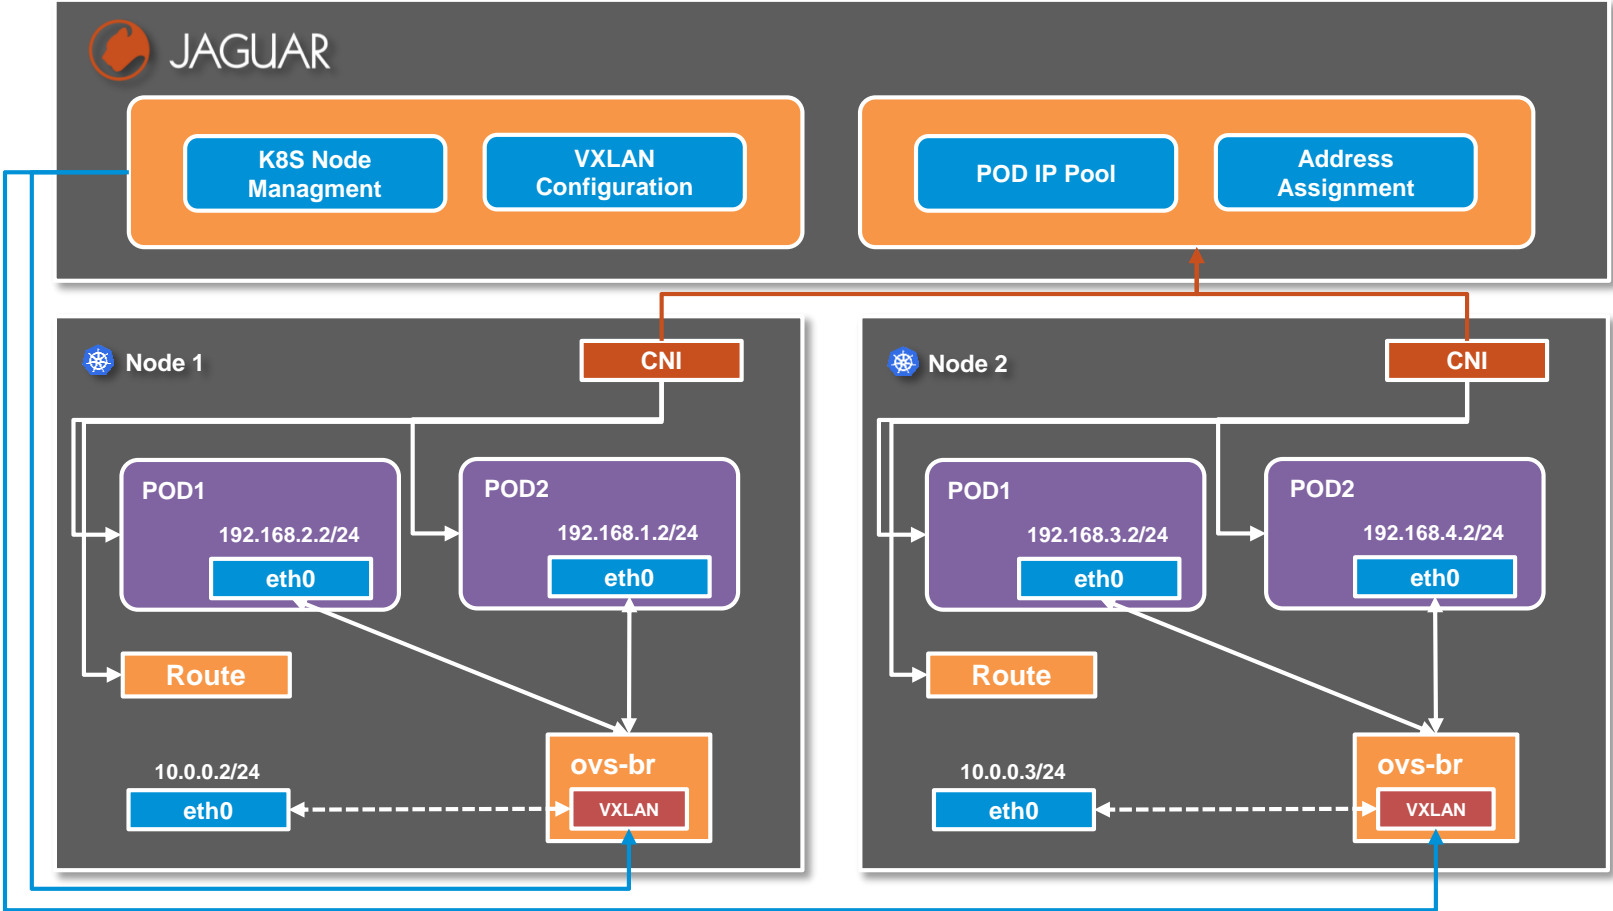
JAGUAR

K8S Node Managment

VXLAN Configuration

POD IP Pool

Address Assignment

Node 1

CNI

POD1

192.168.2.2/24

eth0

POD2

192.168.1.2/24

eth0

Route

10.0.0.2/24

eth0

ovs-br

VXLAN

Node 2

CNI

POD1

192.168.3.2/24

eth0

POD2

192.168.4.2/24

eth0

Route

10.0.0.3/24

eth0

ovs-br

VXLAN